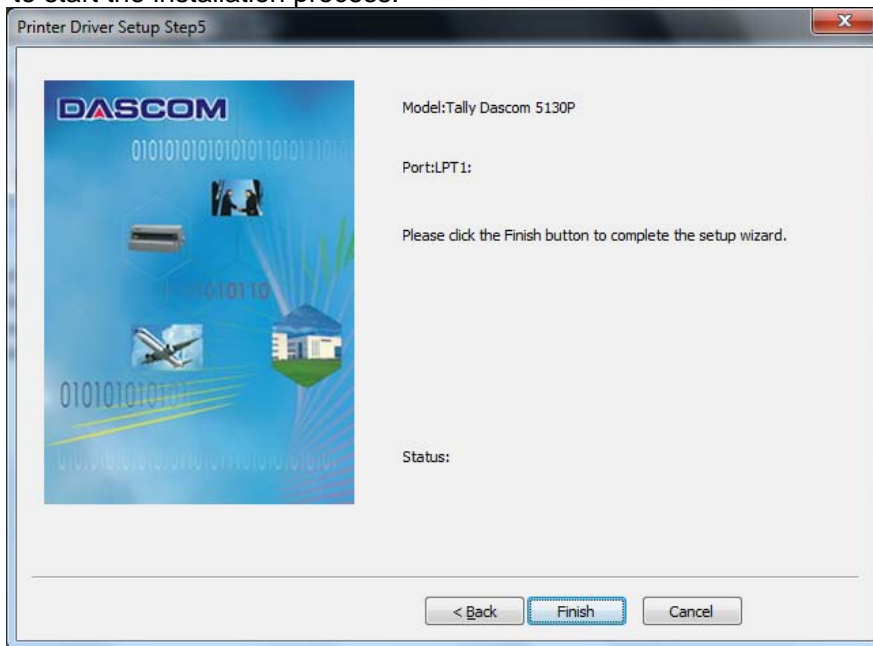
to start the installation process.

Printer Driver Setup Step5

DASCOM

010101010101010110101

0110110

0101010101

Model:Tally Dascom 5130P

Port:LPT1:

Please click the Finish button to complete the setup wizard.

Status:

< Back

Finish

Cancel